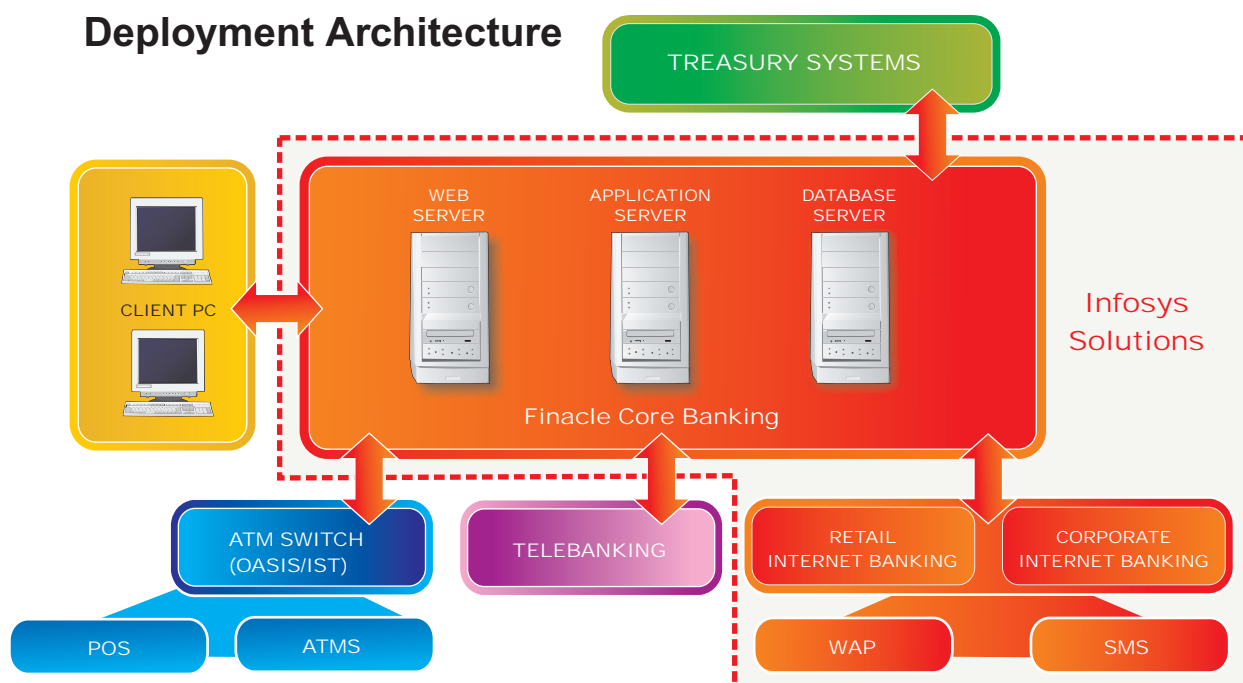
Deployment Architecture

TREASURY SYSTEMS

CLIENT PC

WEB SERVER

APPLICATION SERVER

DATABASE SERVER

Finacle Core Banking

Infosys Solutions

ATM SWITCH (OASIS/IST)

TELEBANKING

RETAIL INTERNET BANKING

CORPORATE INTERNET BANKING

POS

ATMS

WAP

SMS